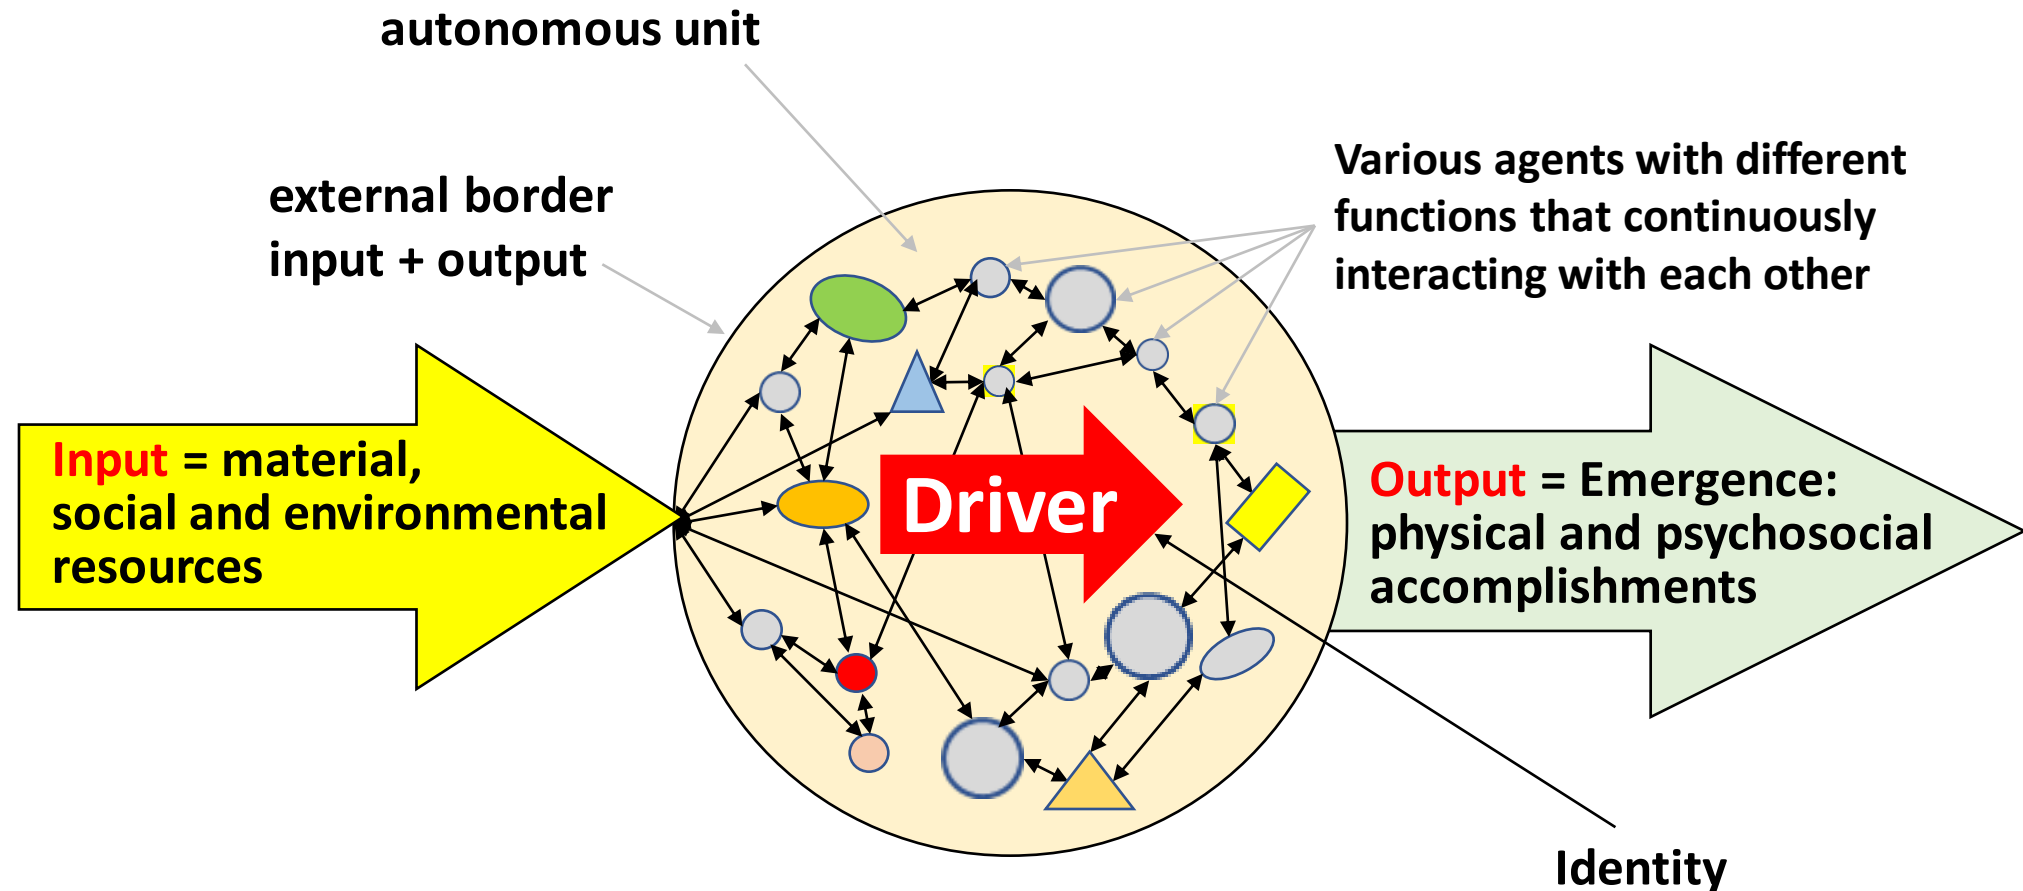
autonomous unit

external border
input + output

Various agents with different functions that continuously interacting with each other

Input = material, social and environmental resources

Driver

Output = Emergence: physical and psychosocial accomplishments

Identity